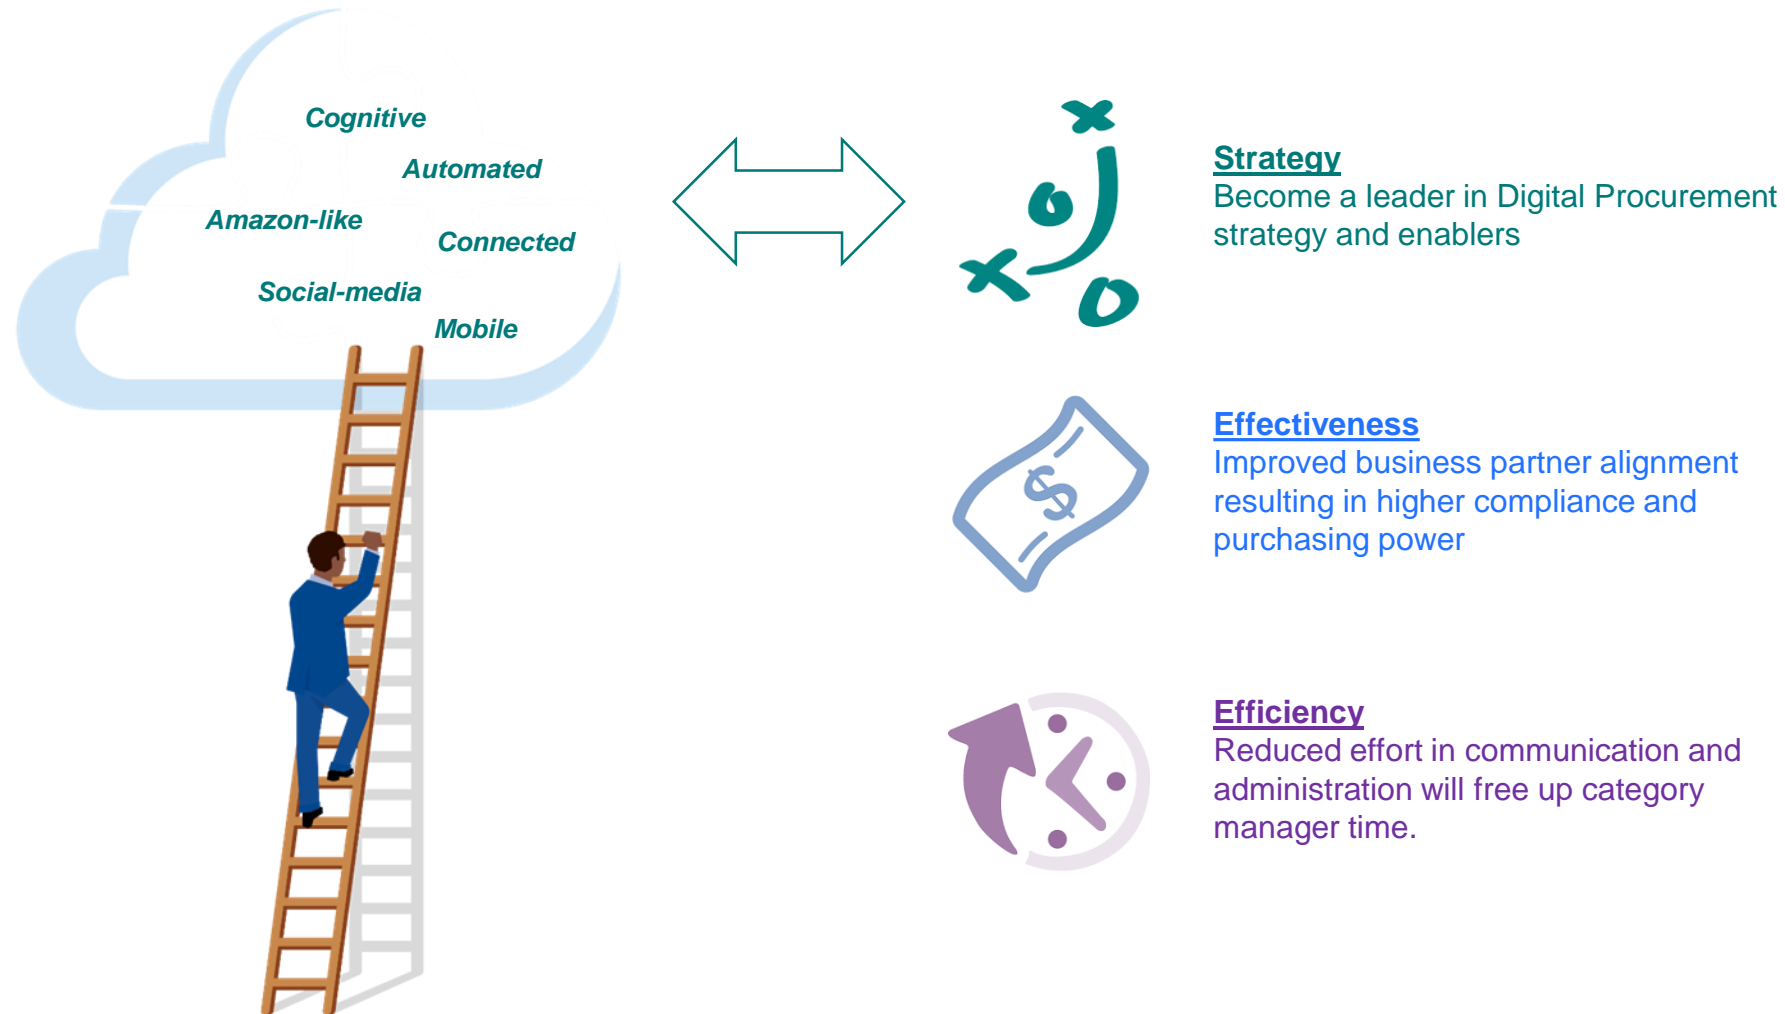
Cognitive
Automated
Amazon-like
Connected
Social-media
Mobile

Strategy
Become a leader in Digital Procurement strategy and enablers

Effectiveness
Improved business partner alignment resulting in higher compliance and purchasing power

Efficiency
Reduced effort in communication and administration will free up category manager time.